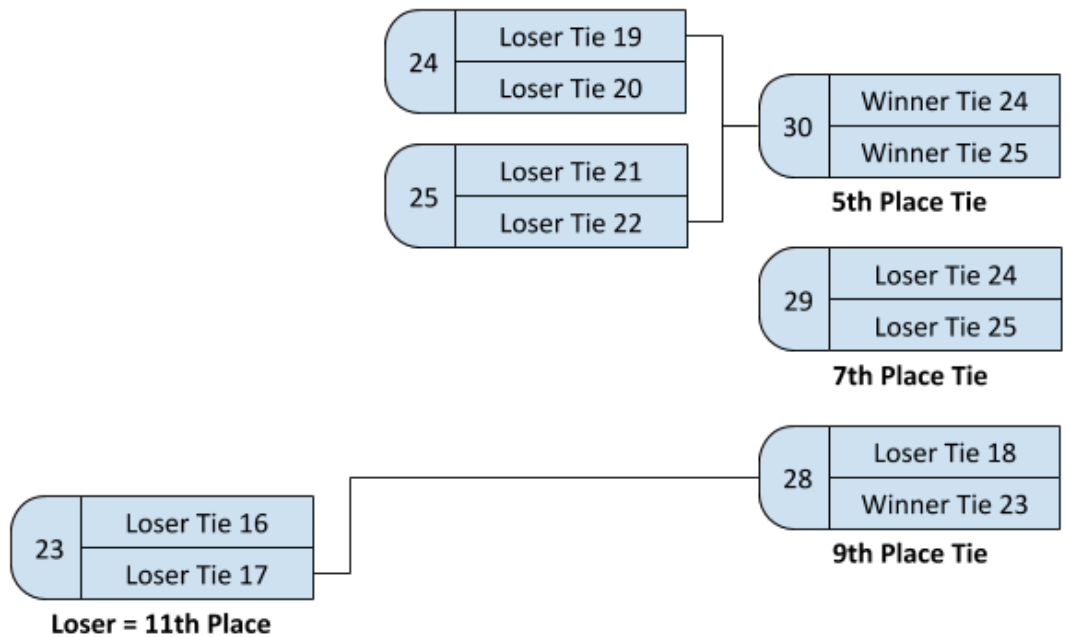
24
Loser Tie 19
Loser Tie 20

25
Loser Tie 21
Loser Tie 22

30
Winner Tie 24
Winner Tie 25
**5th Place Tie**

29
Loser Tie 24
Loser Tie 25
**7th Place Tie**

23
Loser Tie 16
Loser Tie 17
**Loser = 11th Place**

28
Loser Tie 18
Winner Tie 23
**9th Place Tie**